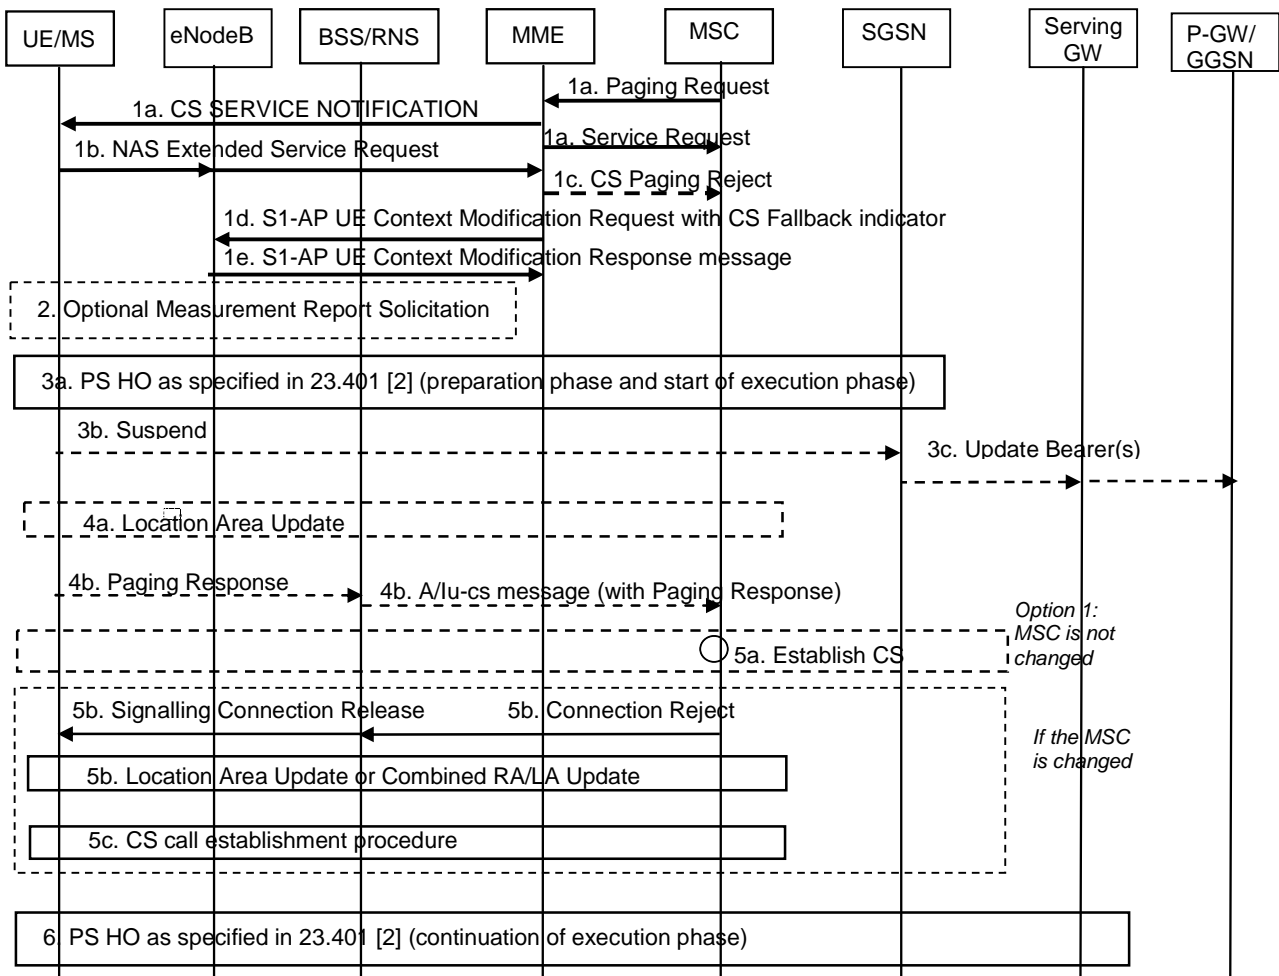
UE/MS
eNodeB
BSS/RNS
MME
MSC
SGSN
Serving GW
P-GW/ GGSN

1a. Paging Request
1a. CS SERVICE NOTIFICATION
1a. Service Request
1b. NAS Extended Service Request
1c. CS Paging Reject
1d. S1-AP UE Context Modification Request with CS Fallback indicator
1e. S1-AP UE Context Modification Response message
2. Optional Measurement Report Solicitation
3a. PS HO as specified in 23.401 [2] (preparation phase and start of execution phase)
3b. Suspend
3c. Update Bearer(s)
4a. Location Area Update
4b. Paging Response
4b. A/Iu-cs message (with Paging Response)
Option 1: MSC is not changed
5a. Establish CS
5b. Signalling Connection Release
5b. Connection Reject
If the MSC is changed
5b. Location Area Update or Combined RA/LA Update
5c. CS call establishment procedure
6. PS HO as specified in 23.401 [2] (continuation of execution phase)